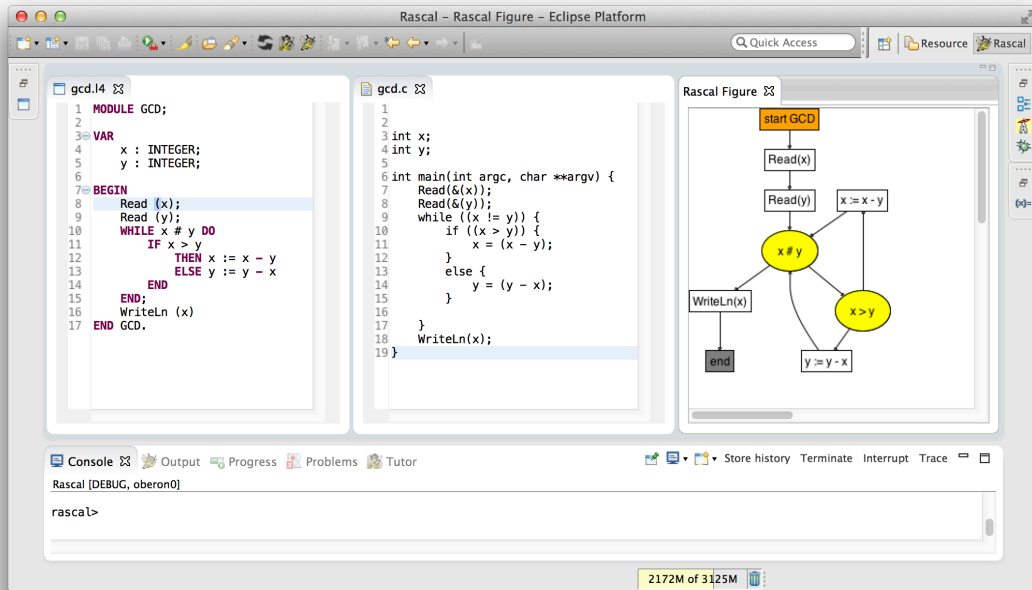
Rascal – Rascal Figure – Eclipse Platform

Quick Access

Resource Rascal

gcd.l4

1 MODULE GCD;
2
3 VAR
4 x : INTEGER;
5 y : INTEGER;
6
7 BEGIN
8 Read (x);
9 Read (y);
10 WHILE x # y DO
11 IF x > y
12 THEN x := x − y
13 ELSE y := y − x
14 END
15 END;
16 WriteLn (x)
17 END GCD.

gcd.c

1
2
3 int x;
4 int y;
5
6 int main(int argc, char **argv) {
7 Read(&(x));
8 Read(&(y));
9 while ((x != y)) {
10 if ((x > y)) {
11 x = (x − y);
12 }
13 else {
14 y = (y − x);
15 }
16
17 }
18 WriteLn(x);
19 }

Rascal Figure

start GCD
Read(x)
Read(y)
x := x - y
x # y
WriteLn(x)
x > y
end
y := y - x

Console Output Progress Problems Tutor

Store history Terminate Interrupt Trace

Rascal [DEBUG, oberon0]

rascal>

2172M of 3125M